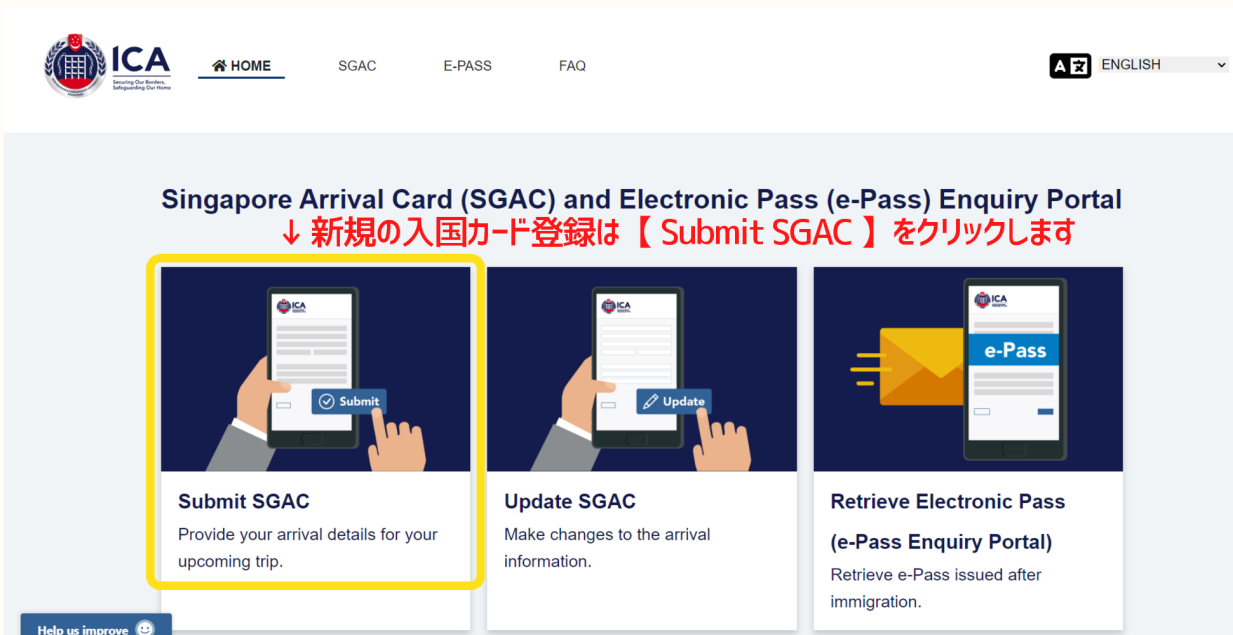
ICA
Securing Our Borders, Safeguarding Our Home

HOME SGAC E-PASS FAQ

ENGLISH

Singapore Arrival Card (SGAC) and Electronic Pass (e-Pass) Enquiry Portal

↓ 新規の入国カード登録は 【 Submit SGAC 】 をクリックします

ICA
Submit

ICA
Update

ICA
e-Pass

Submit SGAC
Provide your arrival details for your upcoming trip.

Update SGAC
Make changes to the arrival information.

Retrieve Electronic Pass
(e-Pass Enquiry Portal)
Retrieve e-Pass issued after immigration.

Help us improve